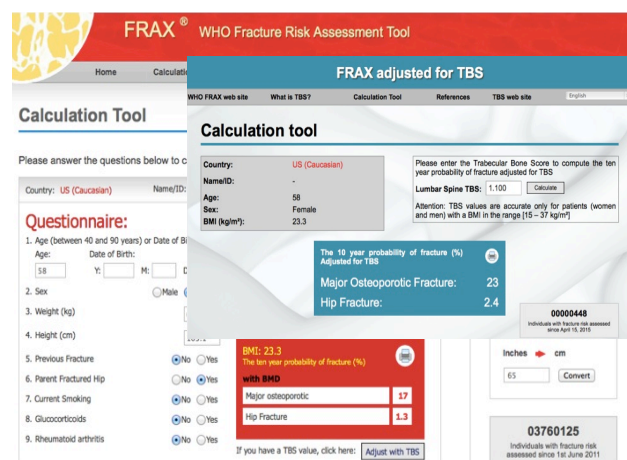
FRAX ® WHO Fracture Risk Assessment Tool

Home Calculatio

Calculation Tool

Please answer the questions below to c

Country: US (Caucasian) Name/ID:

Questionnaire:

1. Age (between 40 and 90 years) or Date of Bi

Age: Date of Birth:

58 Y: M: D

2. Sex Male

3. Weight (kg)

4. Height (cm)

5. Previous Fracture No Yes

6. Parent Fractured Hip No Yes

7. Current Smoking No Yes

8. Glucocorticoids No Yes

9. Rheumatoid arthritis No Yes

FRAX adjusted for TBS

WHO FRAX web site What is TBS? Calculation Tool References TBS web site English

Calculation tool

| Country: | US (Caucasian) |
|---|---|
| Name/ID: | - |
| Age: | 58 |
| Sex: | Female |
| BMI (kg/m²): | 23.3 |

Please enter the Trabecular Bone Score to compute the ten year probability of fracture adjusted for TBS

Lumbar Spine TBS: 1.100 Calculate

Attention: TBS values are accurate only for patients (women and men) with a BMI in the range [15 – 37 kg/m²]

The 10 year probability of fracture (%) Adjusted for TBS

Major Osteoporotic Fracture: 23

Hip Fracture: 2.4

00000448
Individuals with fracture risk assessed since April 15, 2015

BMI: 23.3
The ten year probability of fracture (%)

with BMD

Major osteoporotic 17

Hip Fracture 1.3

If you have a TBS value, click here: Adjust with TBS

Inches ➡ cm

65 Convert

03760125
Individuals with fracture risk assessed since 1st June 2011